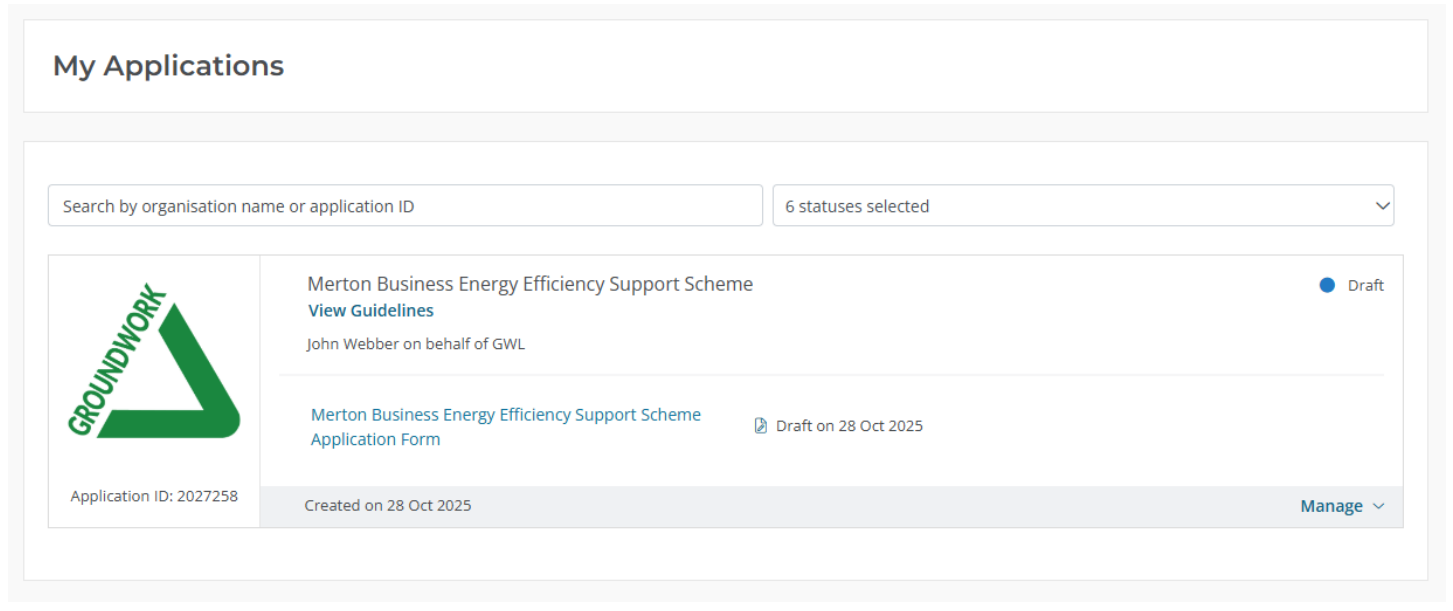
My Applications

Search by organisation name or application ID

6 statuses selected

GROUNDWORK

Application ID: 2027258

Merton Business Energy Efficiency Support Scheme

View Guidelines

Draft

John Webber on behalf of GWL

Merton Business Energy Efficiency Support Scheme Application Form

Draft on 28 Oct 2025

Created on 28 Oct 2025

Manage